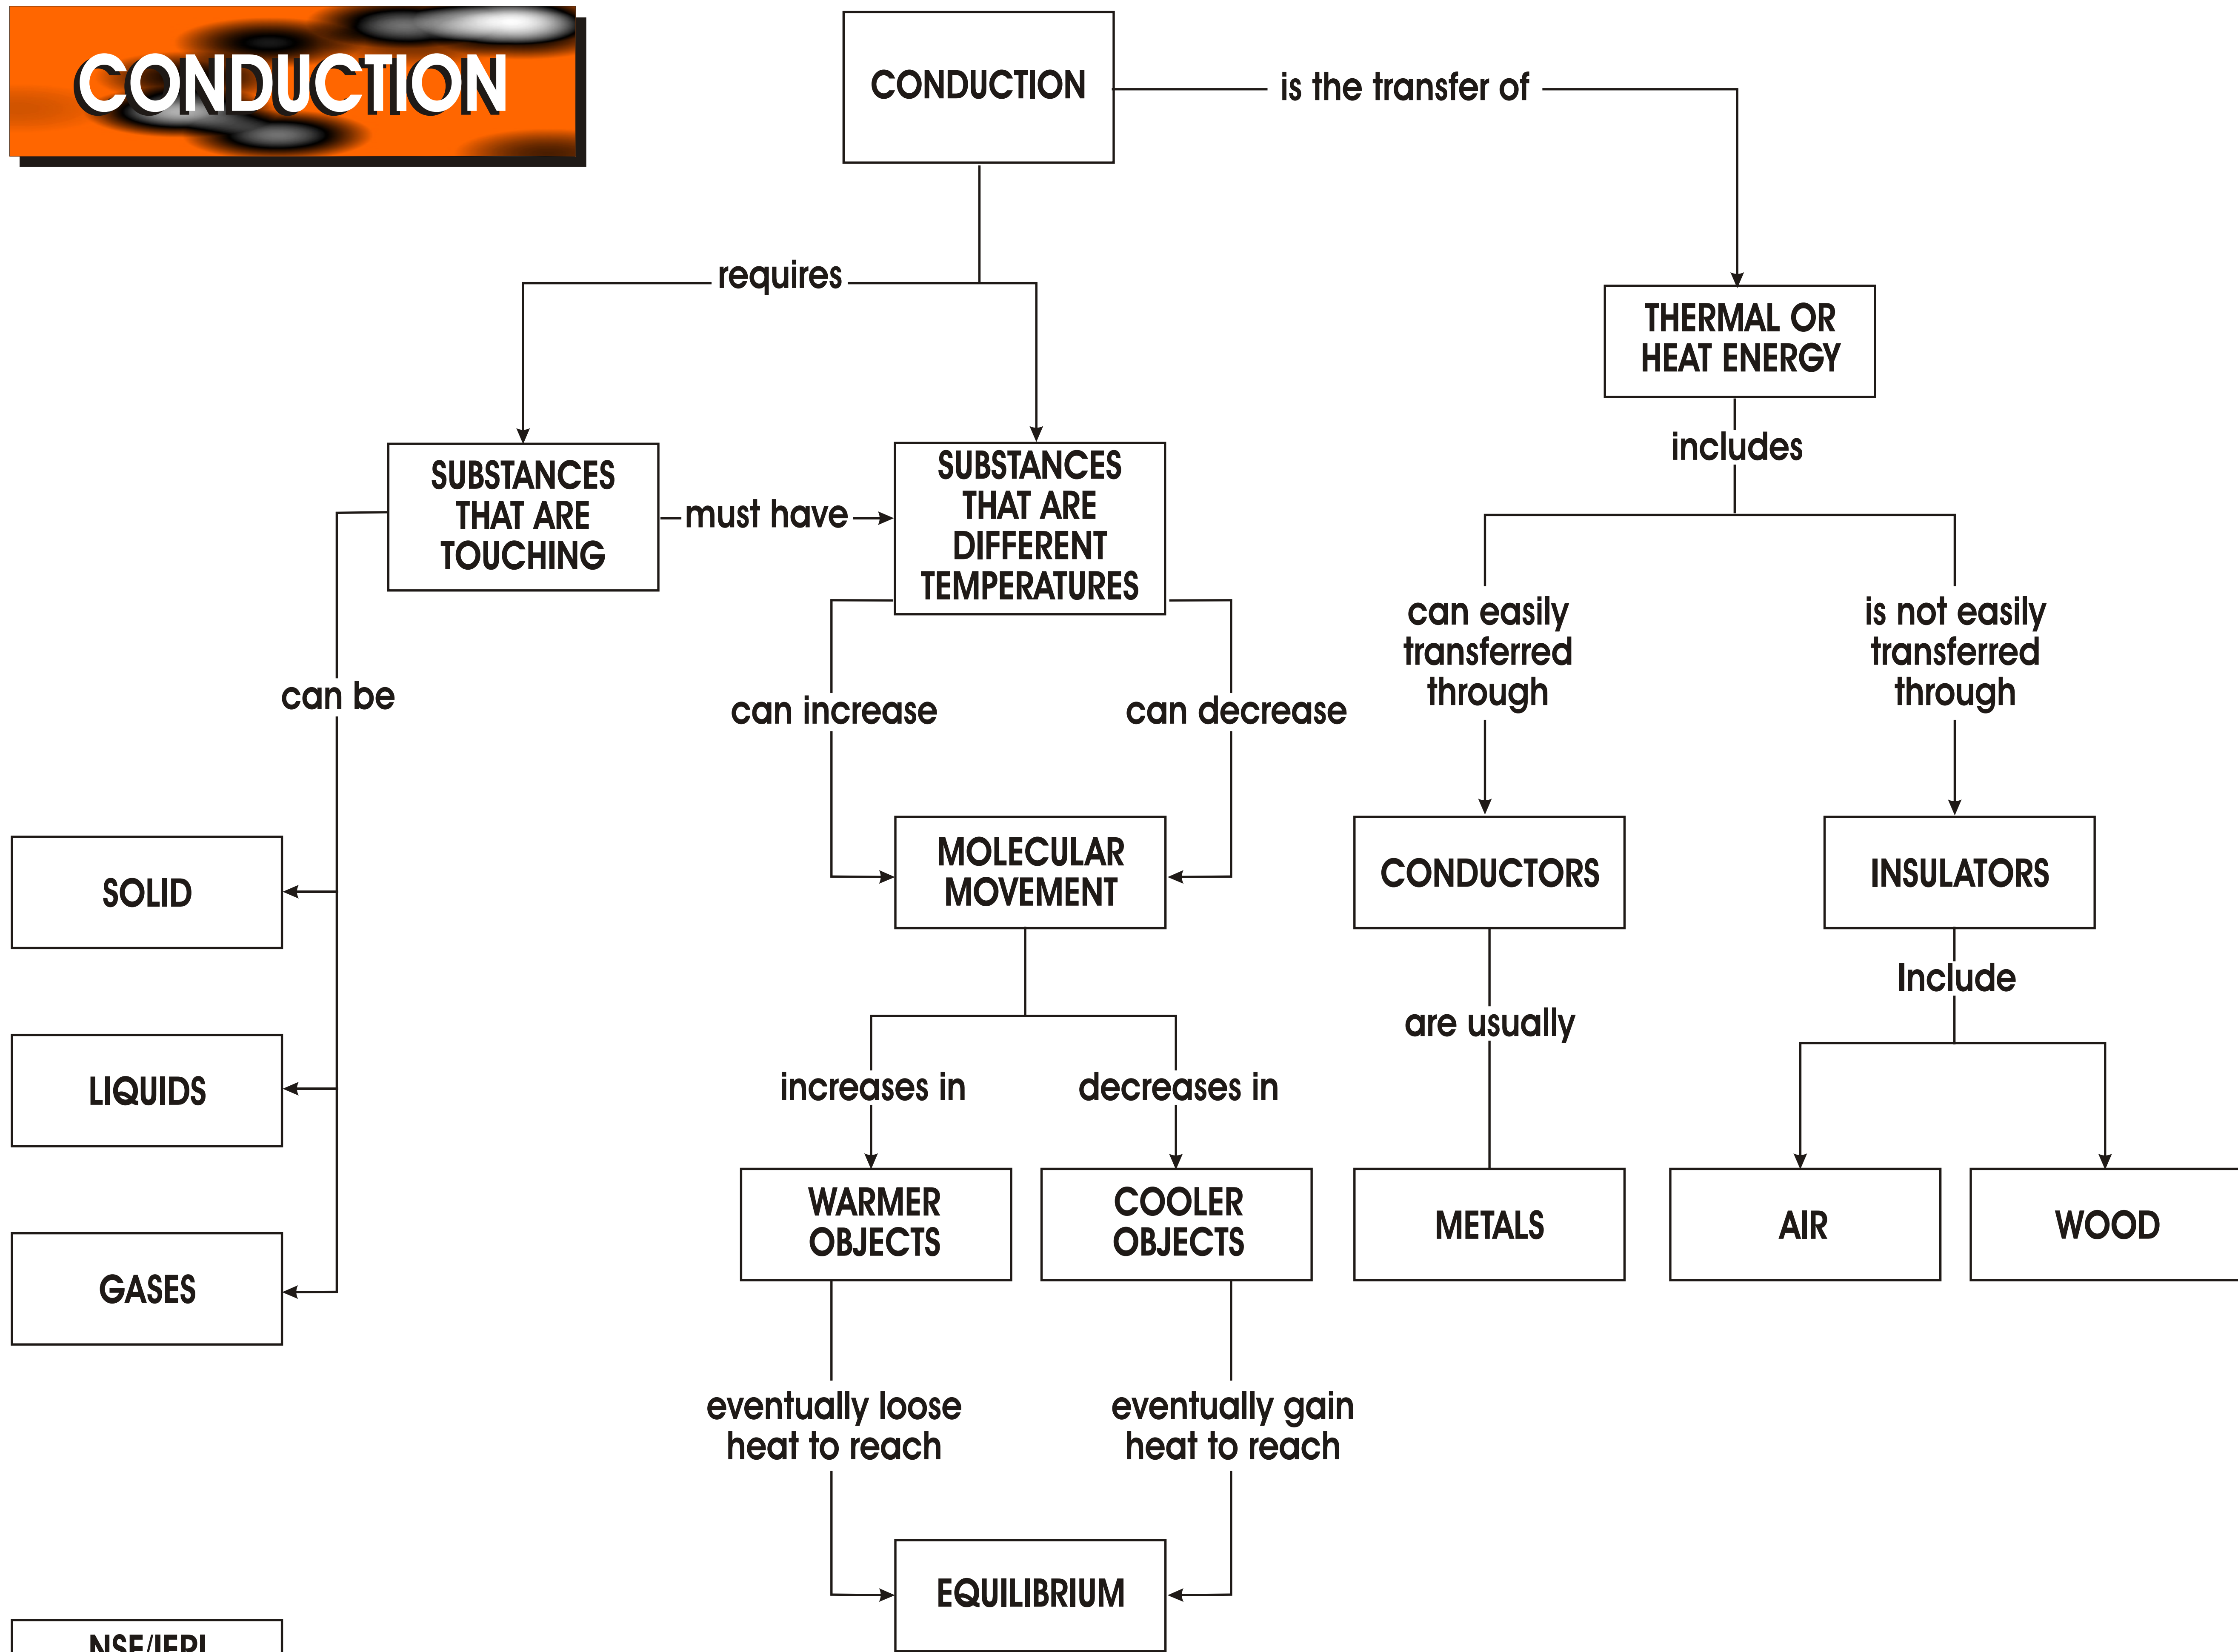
CONDUCTION

CONDUCTION

is the transfer of

THERMAL OR HEAT ENERGY

requires

SUBSTANCES THAT ARE TOUCHING

must have

SUBSTANCES THAT ARE DIFFERENT TEMPERATURES

includes

can be

can increase

can decrease

can easily transferred through

is not easily transferred through

SOLID

MOLECULAR MOVEMENT

CONDUCTORS

INSULATORS

Include

are usually

LIQUIDS

increases in

decreases in

WARMER OBJECTS

COOLER OBJECTS

METALS

AIR

WOOD

GASES

eventually loose heat to reach

eventually gain heat to reach

EQUILIBRIUM

NSF/IERI